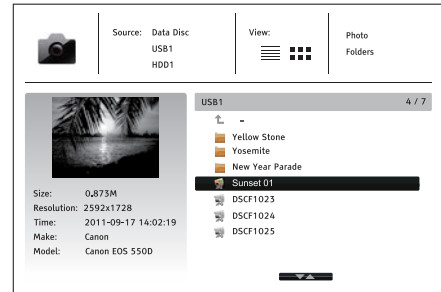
Source: Data Disc
USB1
HDD1

View:

Photo
Folders

USB1 4 / 7

-
Yellow Stone
Yosemite
New Year Parade
Sunset 01
DSCF1023
DSCF1024
DSCF1025

Size: 0.873M
Resolution: 2592x1728
Time: 2011-09-17 14:02:19
Make: Canon
Model: Canon EOS 550D